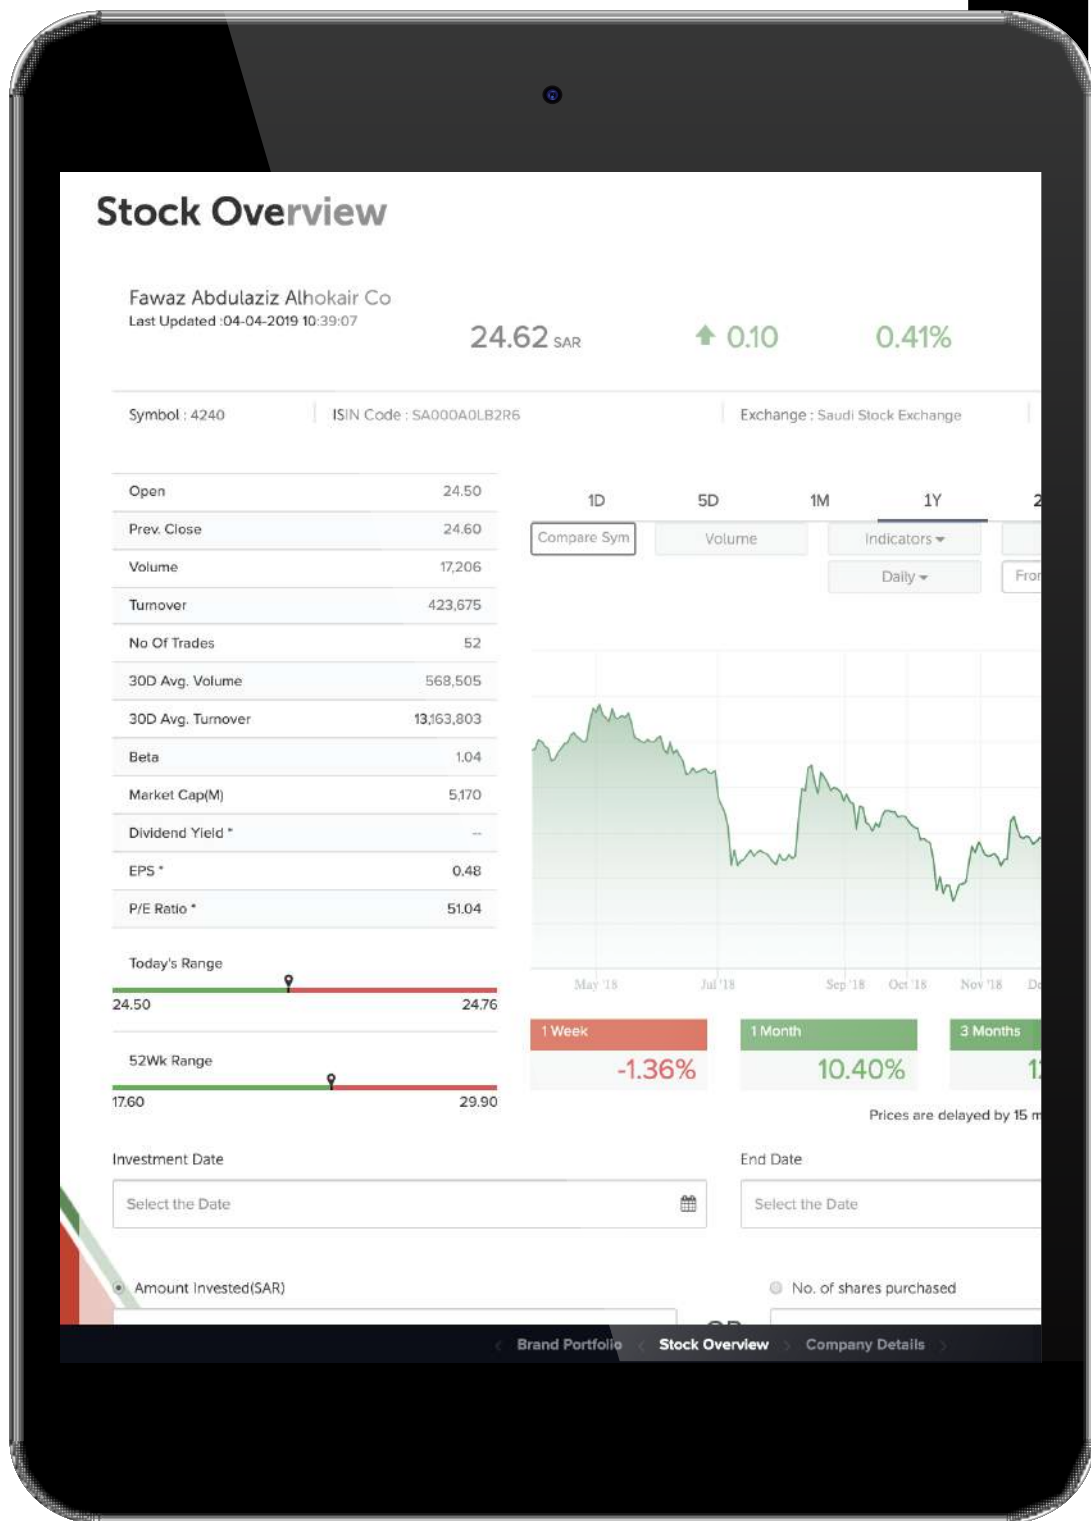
Stock Overview

Fawaz Abdulaziz Alhokair Co
Last Updated :04-04-2019 10:39:07

24.62 SAR 0.10 0.41%

Symbol : 4240 | ISIN Code : SA000A0LB2R6 | Exchange : Saudi Stock Exchange

| | |
|---|---|
| Open | 24.50 |
| Prev. Close | 24.60 |
| Volume | 17,206 |
| Turnover | 423,675 |
| No Of Trades | 52 |
| 30D Avg. Volume | 568,505 |
| 30D Avg. Turnover | 13,163,803 |
| Beta | 1.04 |
| Market Cap(M) | 5,170 |
| Dividend Yield * | -- |
| EPS * | 0.48 |
| P/E Ratio * | 51.04 |

Today's Range
24.50 24.76

52Wk Range
17.60 29.90

1D 5D 1M 1Y 2
Compare Sym Volume Indicators Daily Fro

May '18 Jul '18 Sep '18 Oct '18 Nov '18 D

1 Week -1.36%
1 Month 10.40%
3 Months 1

Prices are delayed by 15 m

Investment Date
Select the Date

End Date
Select the Date

Amount Invested(SAR)
No. of shares purchased

Brand Portfolio Stock Overview Company Details